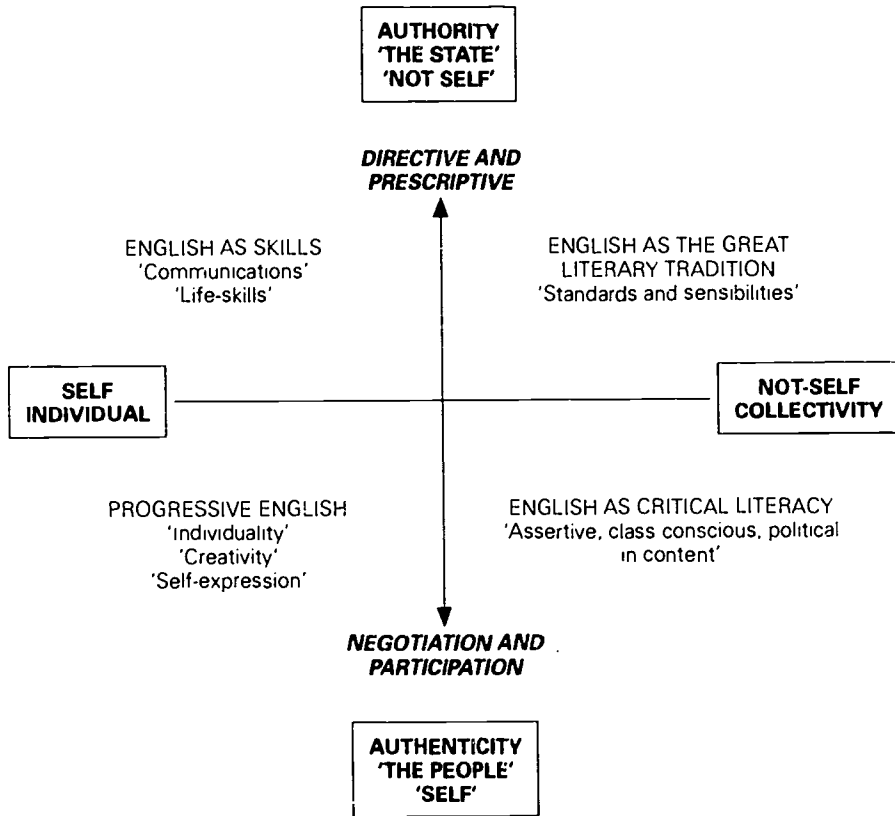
AUTHORITY
'THE STATE'
'NOT SELF'

DIRECTIVE AND PRESCRIPTIVE

ENGLISH AS SKILLS
'Communications'
'Life-skills'

ENGLISH AS THE GREAT LITERARY TRADITION
'Standards and sensibilities'

SELF
INDIVIDUAL

NOT-SELF
COLLECTIVITY

PROGRESSIVE ENGLISH
'Individuality'
'Creativity'
'Self-expression'

ENGLISH AS CRITICAL LITERACY
'Assertive, class conscious, political in content'

NEGOTIATION AND PARTICIPATION

AUTHENTICITY
'THE PEOPLE'
'SELF'